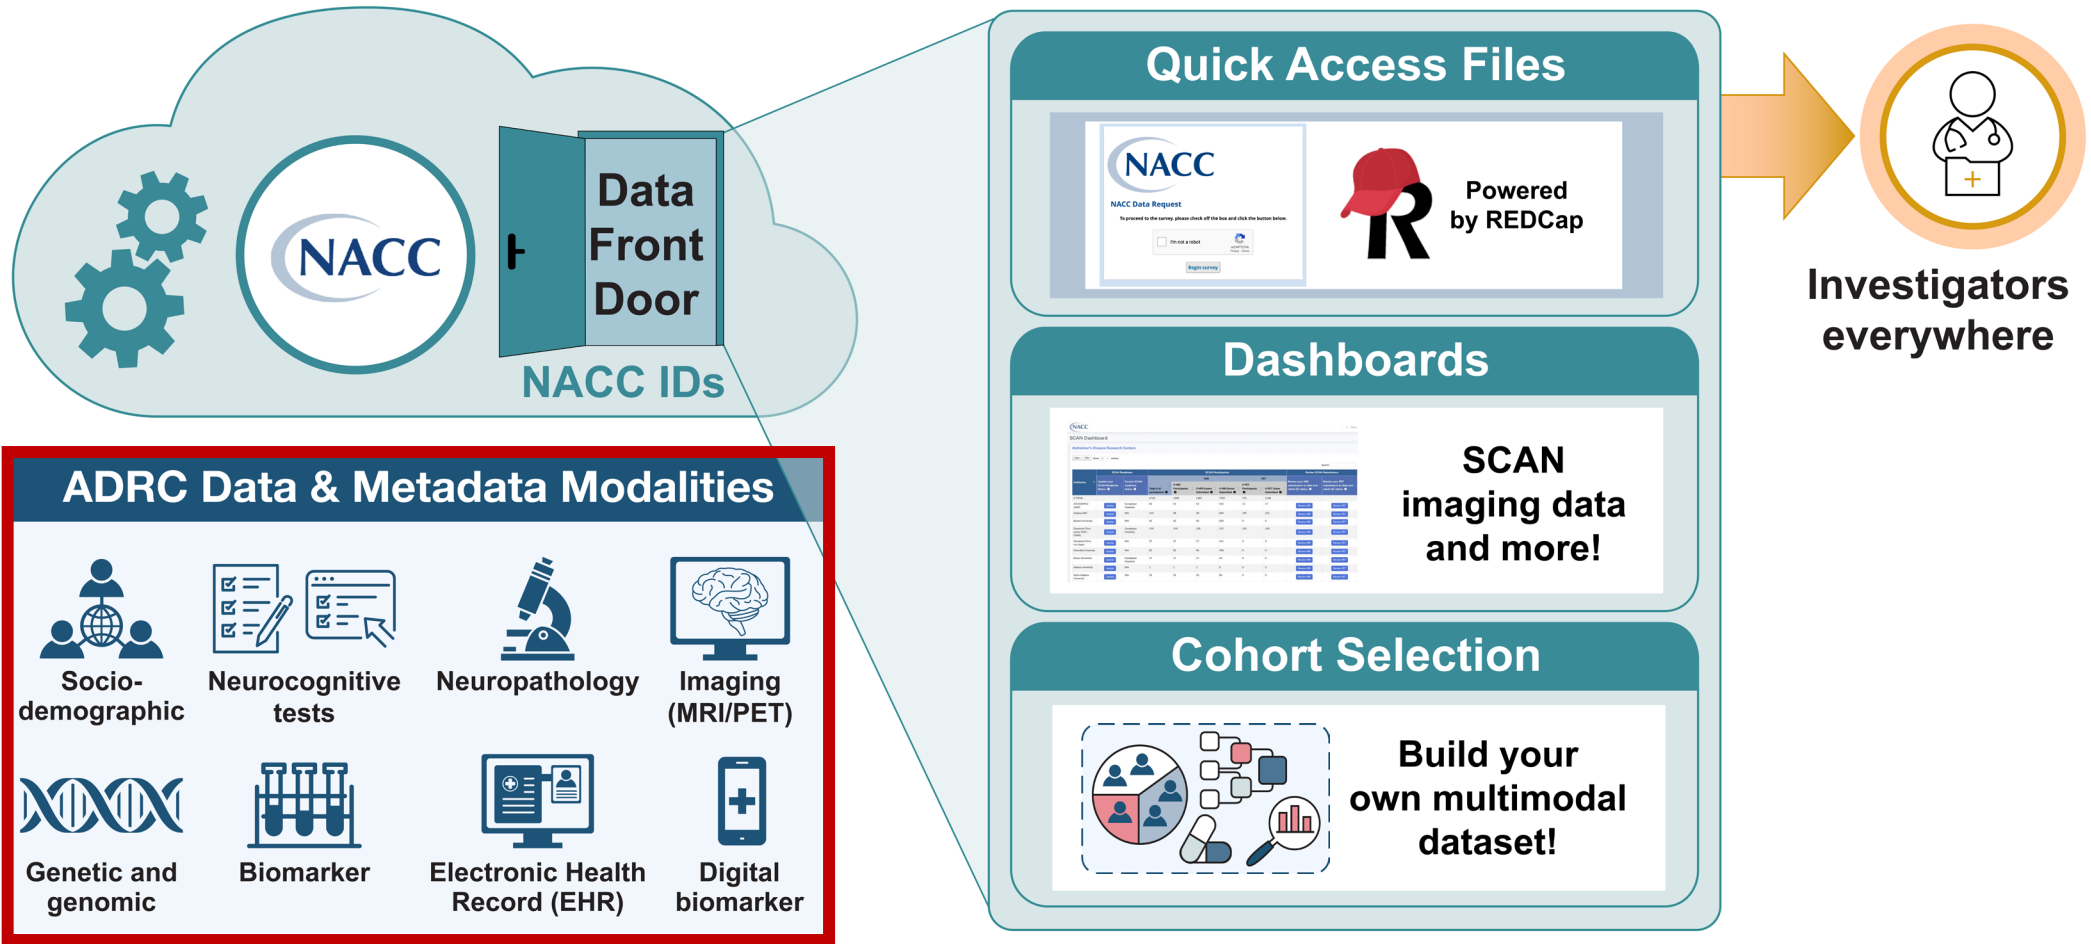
NACC

Data Front Door

NACC IDs

ADRC Data & Metadata Modalities

Socio-demographic

Neurocognitive tests

Neuropathology

Imaging (MRI/PET)

Genetic and genomic

Biomarker

Electronic Health Record (EHR)

Digital biomarker

Quick Access Files

NACC

NACC Data Request

To proceed to the survey, please check off the box and click the button below.

I'm not a robot

Begin survey

Powered by REDCap

Dashboards

NACC

SCAN Dashboard

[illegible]

SCAN imaging data and more!

Cohort Selection

Build your own multimodal dataset!

Investigators everywhere